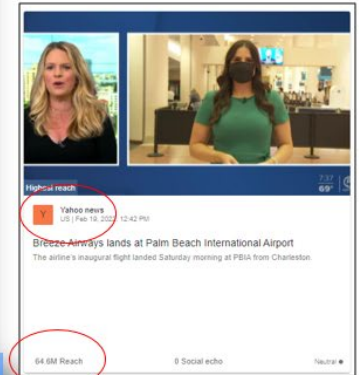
7:37
69°

Highest reach

Y

Yahoo news
US | Feb 19, 2022 12:42 PM

Breeze Airways lands at Palm Beach International Airport

The airline's inaugural flight landed Saturday morning at PBIA from Charleston.

64.6M Reach

0 Social echo

Neutral